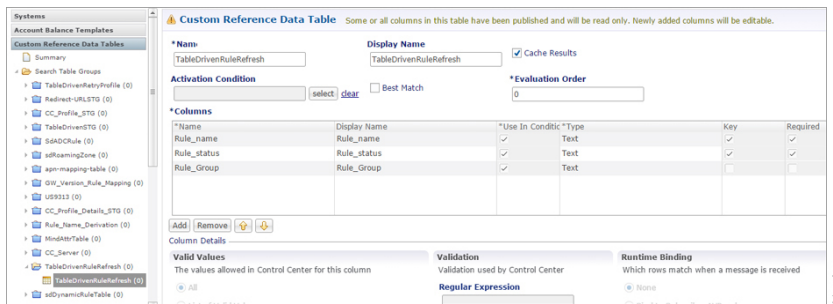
Systems
Account Balance Templates
Custom Reference Data Tables
Summary
Search Table Groups
TableDrivenRetryProfile (0)
Redirect-URLSTG (0)
CC_Profile_STG (0)
TableDrivenSTG (0)
SdADCRule (0)
sdRoamingZone (0)
apn-mapping-table (0)
GW_Version_Rule_Mapping (0)
US9313 (0)
CC_Profile_Details_STG (0)
Rule_Name_Derivation (0)
MindAttrTable (0)
CC_Server (0)
TableDrivenRuleRefresh (0)
TableDrivenRuleRefresh (0)
sdDynamicRuleTable (0)

Custom Reference Data Table Some or all columns in this table have been published and will be read only. Newly added columns will be editable.

*Name
TableDrivenRuleRefresh
Display Name
TableDrivenRuleRefresh
Cache Results
Activation Condition
select clear
Best Match
*Evaluation Order
0
*Columns

| *Name | Display Name | *Use In Conditic | *Type | Key | Required |
|---|---|---|---|---|---|
| Rule_name | Rule_name | ✓ | Text | ✓ | ✓ |
| Rule_status | Rule_status | ✓ | Text | ✓ | ✓ |
| Rule_Group | Rule_Group | ✓ | Text | | |

Add Remove
Column Details
Valid Values
The values allowed in Control Center for this column
All
Validation
Validation used by Control Center
Regular Expression
Runtime Binding
Which rows match when a message is received
None